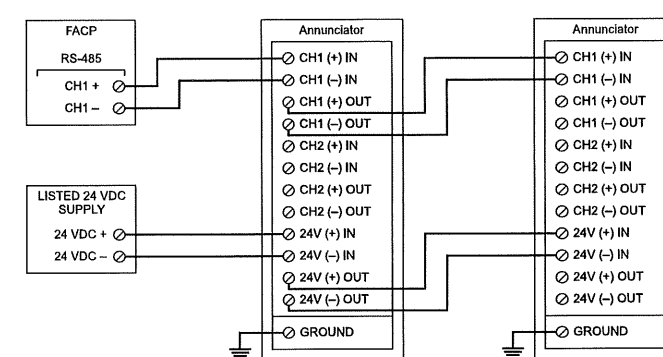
FACP

RS-485

CH1 +

CH1 –

LISTED 24 VDC SUPPLY

24 VDC +

24 VDC –

Annunciator

CH1 (+) IN

CH1 (–) IN

CH1 (+) OUT

CH1 (–) OUT

CH2 (+) IN

CH2 (–) IN

CH2 (+) OUT

CH2 (–) OUT

24V (+) IN

24V (–) IN

24V (+) OUT

24V (–) OUT

GROUND

Annunciator

CH1 (+) IN

CH1 (–) IN

CH1 (+) OUT

CH1 (–) OUT

CH2 (+) IN

CH2 (–) IN

CH2 (+) OUT

CH2 (–) OUT

24V (+) IN

24V (–) IN

24V (+) OUT

24V (–) OUT

GROUND